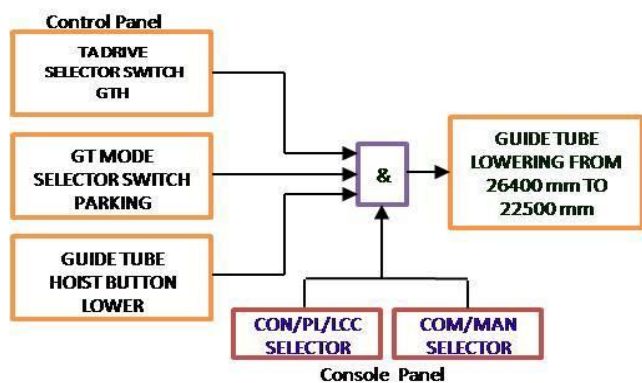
Control Panel

TA DRIVE SELECTOR SWITCH GTH

GT MODE SELECTOR SWITCH PARKING

GUIDE TUBE HOIST BUTTON LOWER

&

GUIDE TUBE LOWERING FROM 26400 mm TO 22500 mm

CON/PL/LCC SELECTOR

COM/MAN SELECTOR

Console Panel